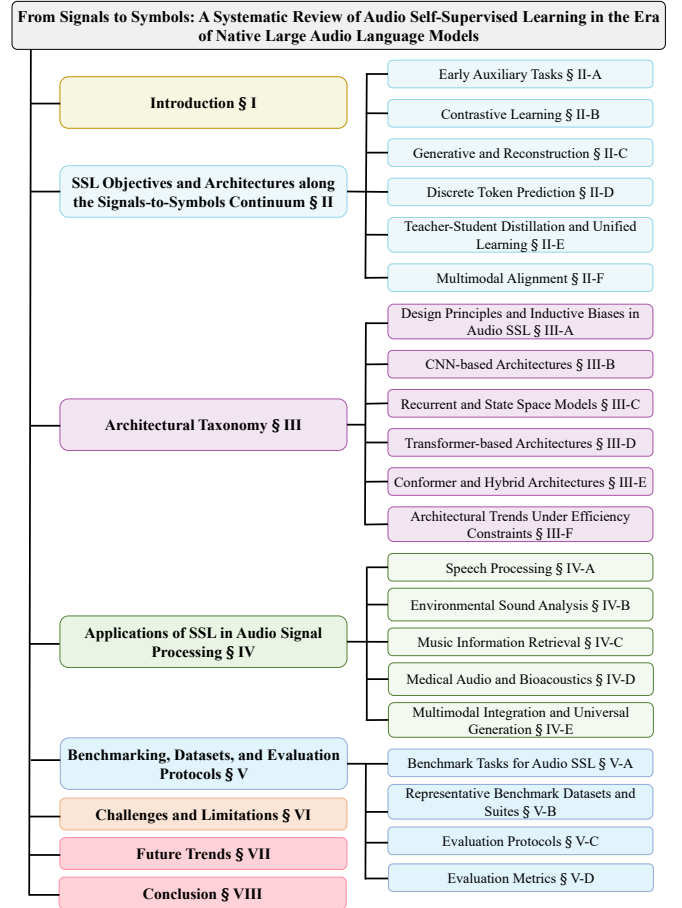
From Signals to Symbols: A Systematic Review of Audio Self-Supervised Learning in the Era of Native Large Audio Language Models

Introduction § I

Early Auxiliary Tasks § II-A
Contrastive Learning § II-B
Generative and Reconstruction § II-C
Discrete Token Prediction § II-D
Teacher-Student Distillation and Unified Learning § II-E
Multimodal Alignment § II-F

SSL Objectives and Architectures along the Signals-to-Symbols Continuum § II

Design Principles and Inductive Biases in Audio SSL § III-A
CNN-based Architectures § III-B
Recurrent and State Space Models § III-C
Transformer-based Architectures § III-D
Conformer and Hybrid Architectures § III-E
Architectural Trends Under Efficiency Constraints § III-F

Architectural Taxonomy § III

Speech Processing § IV-A
Environmental Sound Analysis § IV-B
Music Information Retrieval § IV-C
Medical Audio and Bioacoustics § IV-D
Multimodal Integration and Universal Generation § IV-E

Applications of SSL in Audio Signal Processing § IV

Benchmarking, Datasets, and Evaluation Protocols § V

Benchmark Tasks for Audio SSL § V-A
Representative Benchmark Datasets and Suites § V-B
Evaluation Protocols § V-C
Evaluation Metrics § V-D

Challenges and Limitations § VI
Future Trends § VII
Conclusion § VIII